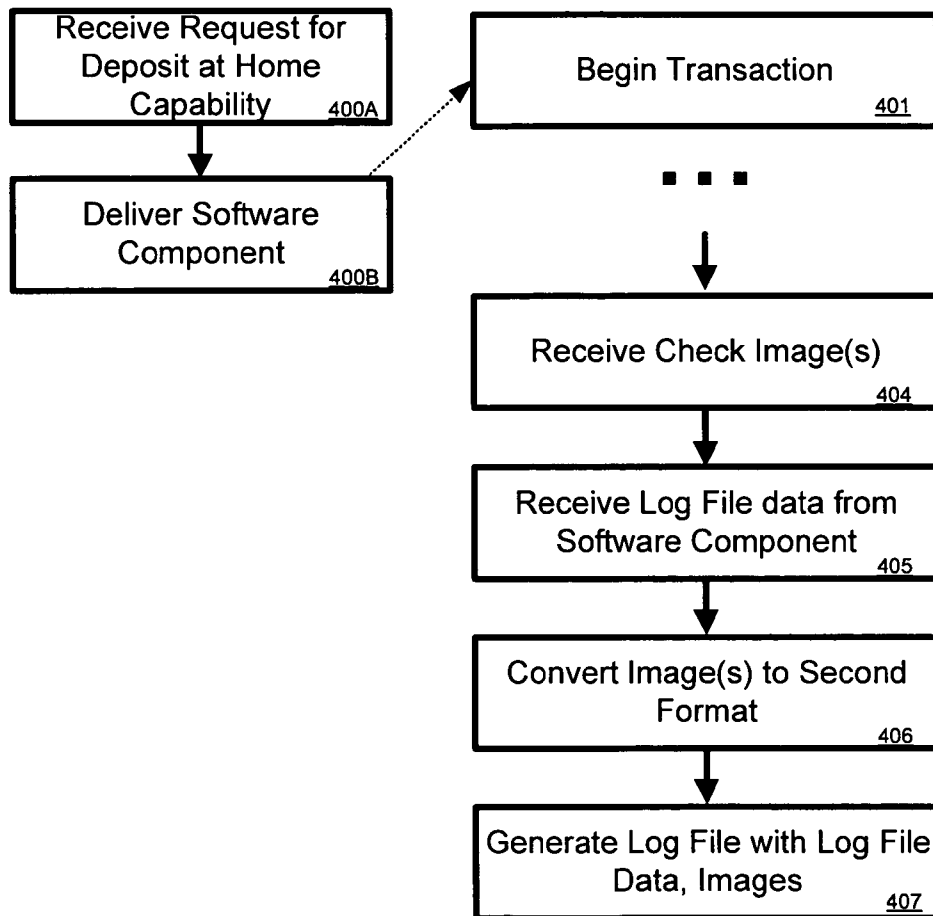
Receive Request for Deposit at Home Capability 400A

Deliver Software Component 400B

Begin Transaction 401

Receive Check Image(s) 404

Receive Log File data from Software Component 405

Convert Image(s) to Second Format 406

Generate Log File with Log File Data, Images 407